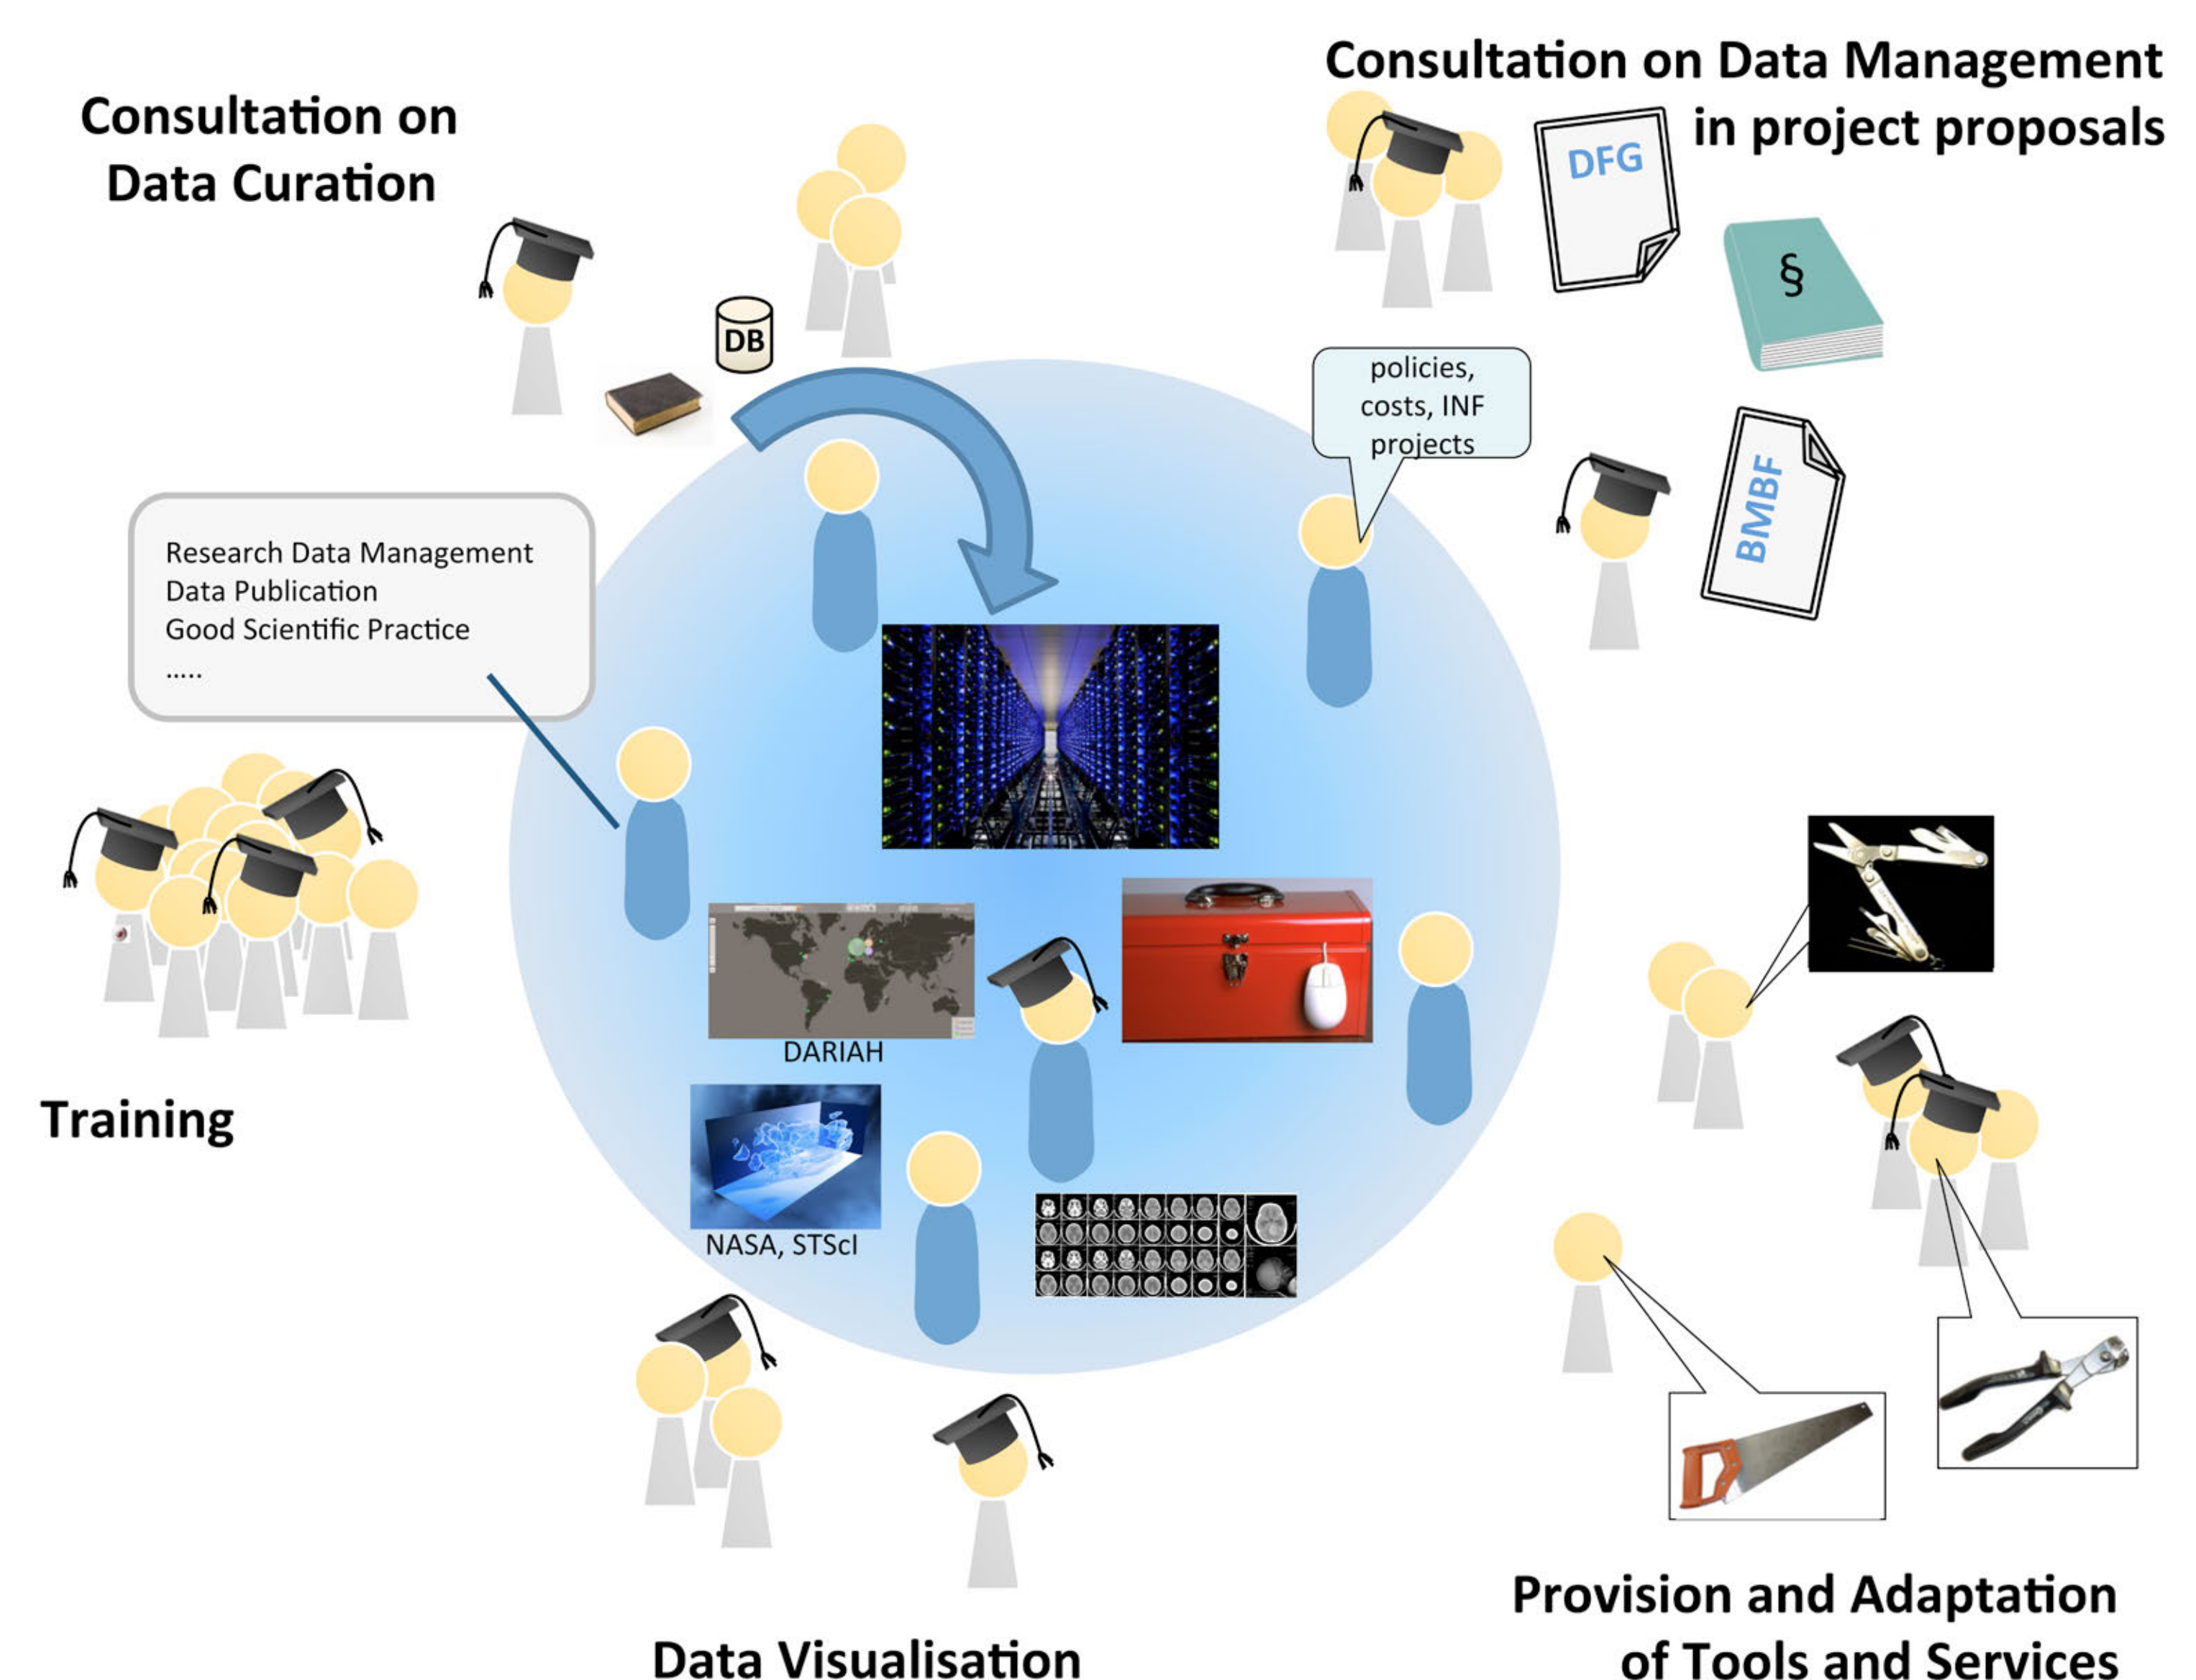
Consultation on Data Curation

Consultation on Data Management in project proposals

DFG

§

DB

policies, costs, INF projects

BMBF

Research Data Management
Data Publication
Good Scientific Practice
.....

DARIAH

NASA, STScI

Training

Data Visualisation

Provision and Adaptation of Tools and Services